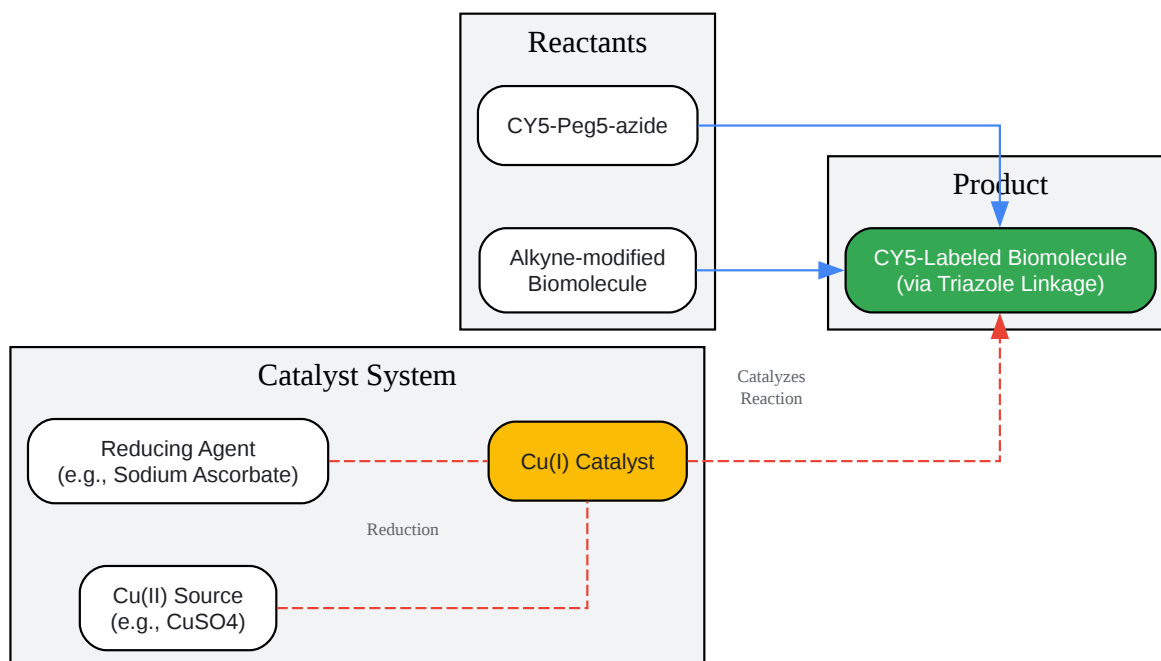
Reactants

CY5-Peg5-azide

Alkyne-modified Biomolecule

Product

CY5-Labeled Biomolecule (via Triazole Linkage)

Catalyzes Reaction

Catalyst System

Reducing Agent (e.g., Sodium Ascorbate)

Cu(I) Catalyst

Reduction

Cu(II) Source (e.g., CuSO4)